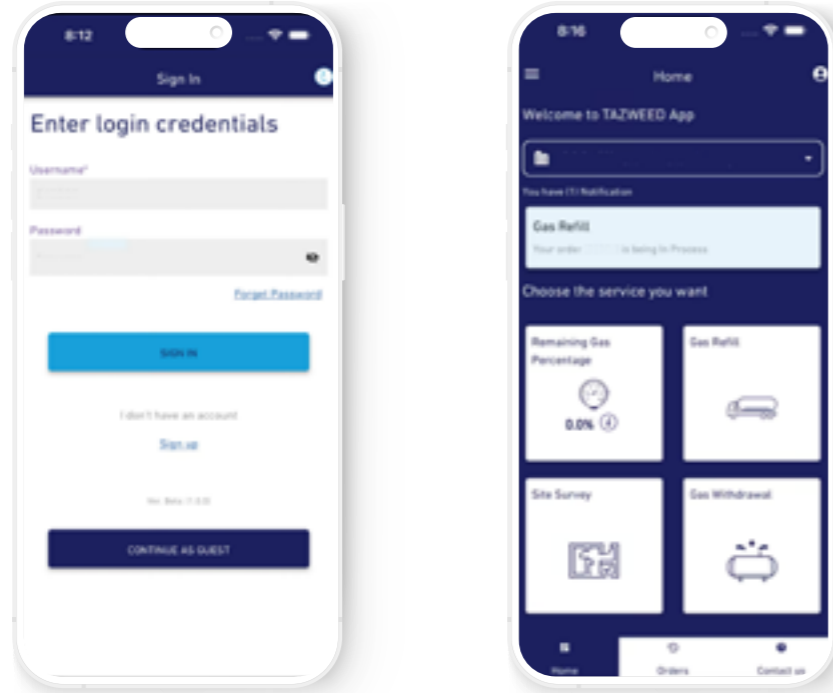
8:12

Sign In

Enter login credentials

Username*

Password

Forget Password

SIGN IN

I don't have an account

Sign up

Ver. Beta (1.0.0)

CONTINUE AS GUEST

8:16

Home

Welcome to TAZWEED App

You have (1) Notification

Gas Refill

Your order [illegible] is being In Process

Choose the service you want

Remaining Gas Percentage

0.0%

Gas Refill

Site Survey

Gas Withdrawal

Home

Orders

Contact us